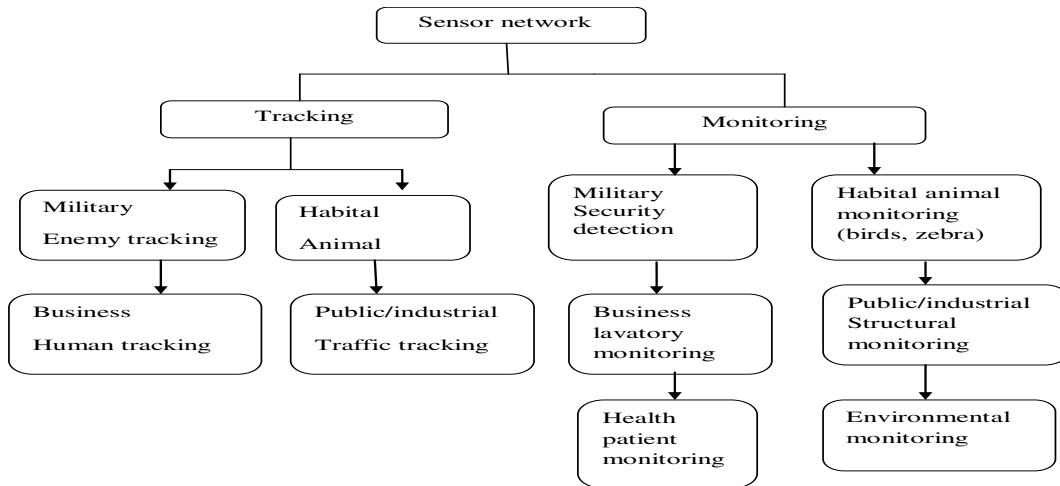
Sensor network

Tracking

Monitoring

Military
Enemy tracking

Habital
Animal

Military
Security detection

Habital animal monitoring (birds, zebra)

Business
Human tracking

Public/industrial
Traffic tracking

Business lavatory monitoring

Public/industrial Structural monitoring

Health patient monitoring

Environmental monitoring